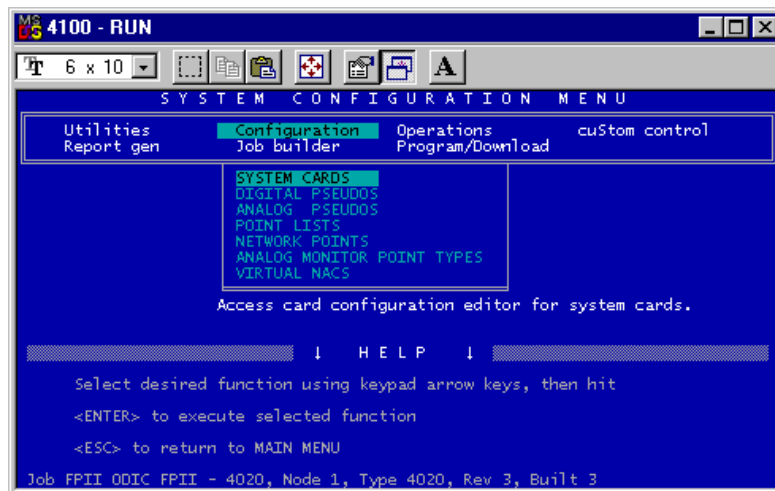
MS DOS 4100 - RUN

6 x 10

A

SYSTEM CONFIGURATION MENU

Utilities Configuration Operations cuStom control
Report gen Job builder Program/Download

SYSTEM CARDS
DIGITAL PSEUDOS
ANALOG PSEUDOS
POINT LISTS
NETWORK POINTS
ANALOG MONITOR POINT TYPES
VIRTUAL NACS

Access card configuration editor for system cards.

↓ HELP ↓

Select desired function using keypad arrow keys, then hit

<ENTER> to execute selected function

<ESC> to return to MAIN MENU

Job FPII ODIC FPII - 4020, Node 1, Type 4020, Rev 3, Built 3